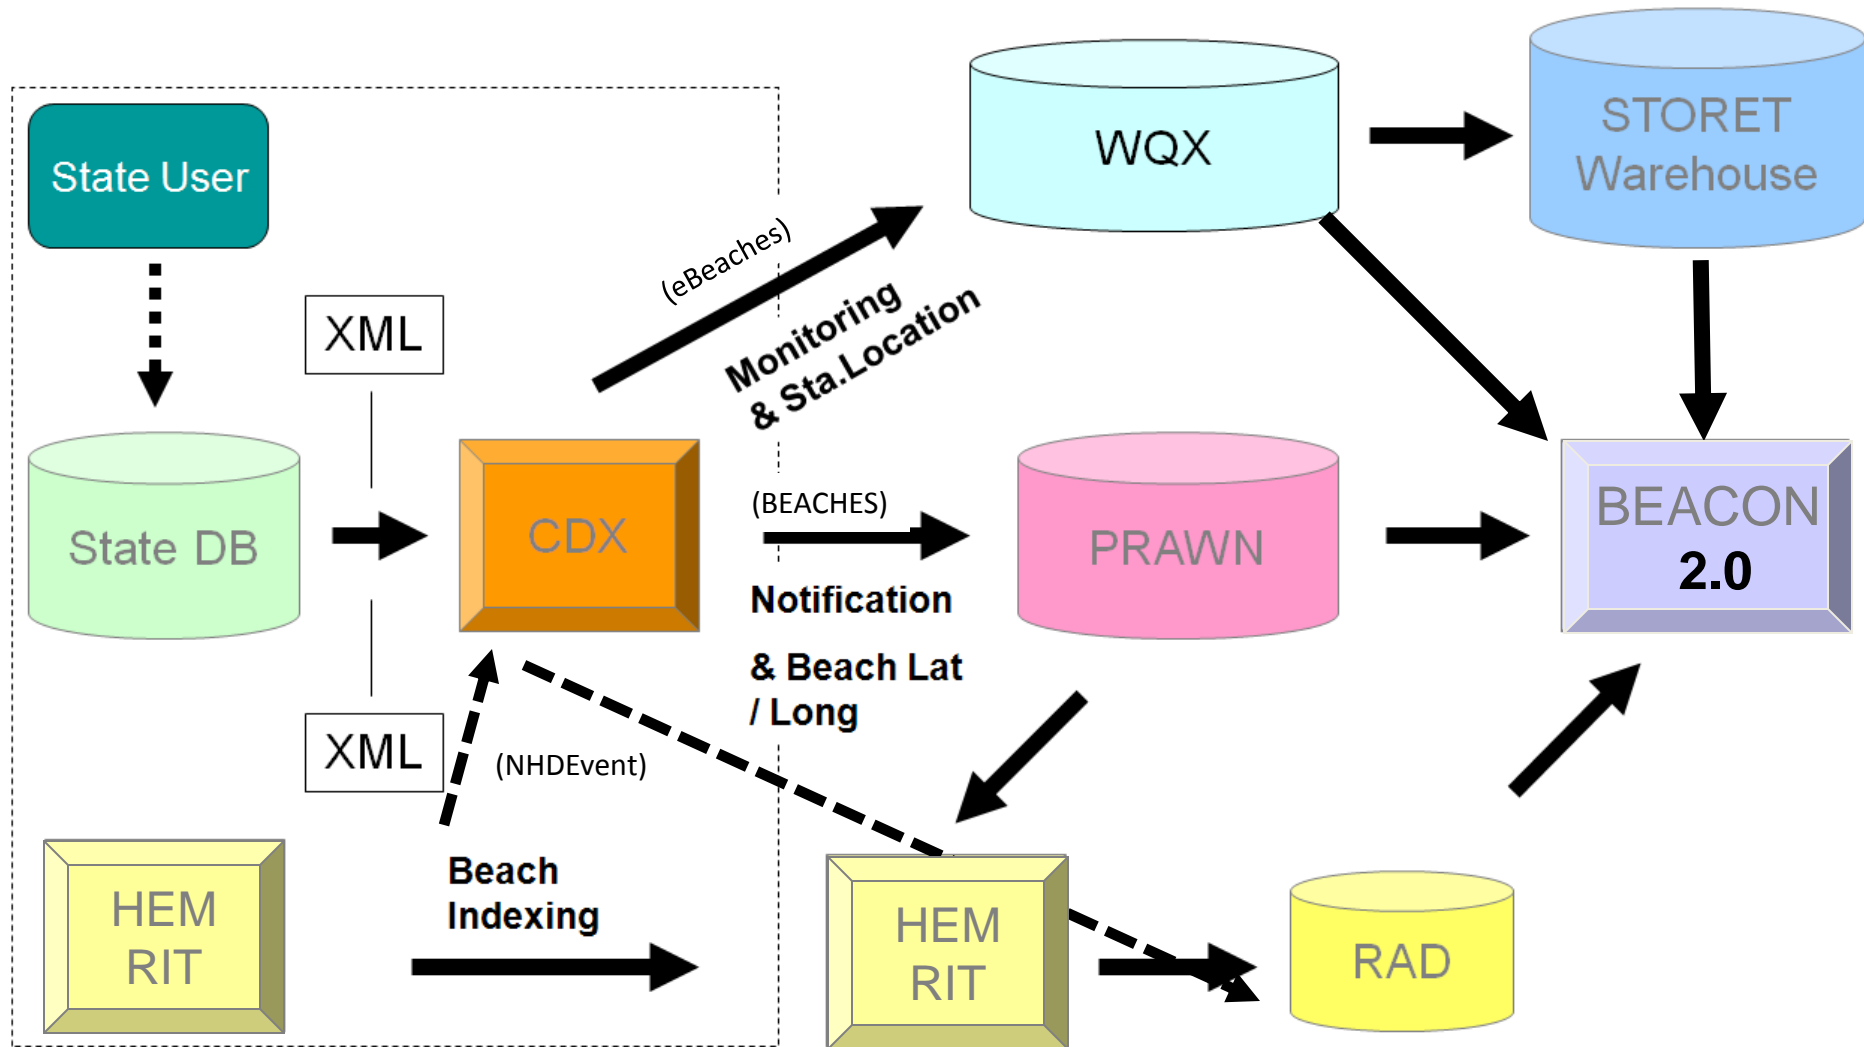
State User

XML

State DB

CDX

XML

HEM RIT

(eBeaches)

Monitoring & Sta.Location

(BEACHES)

Notification

& Beach Lat / Long

(NHDEvent)

Beach Indexing

WQX

STORET Warehouse

PRAWN

BEACON 2.0

HEM RIT

RAD